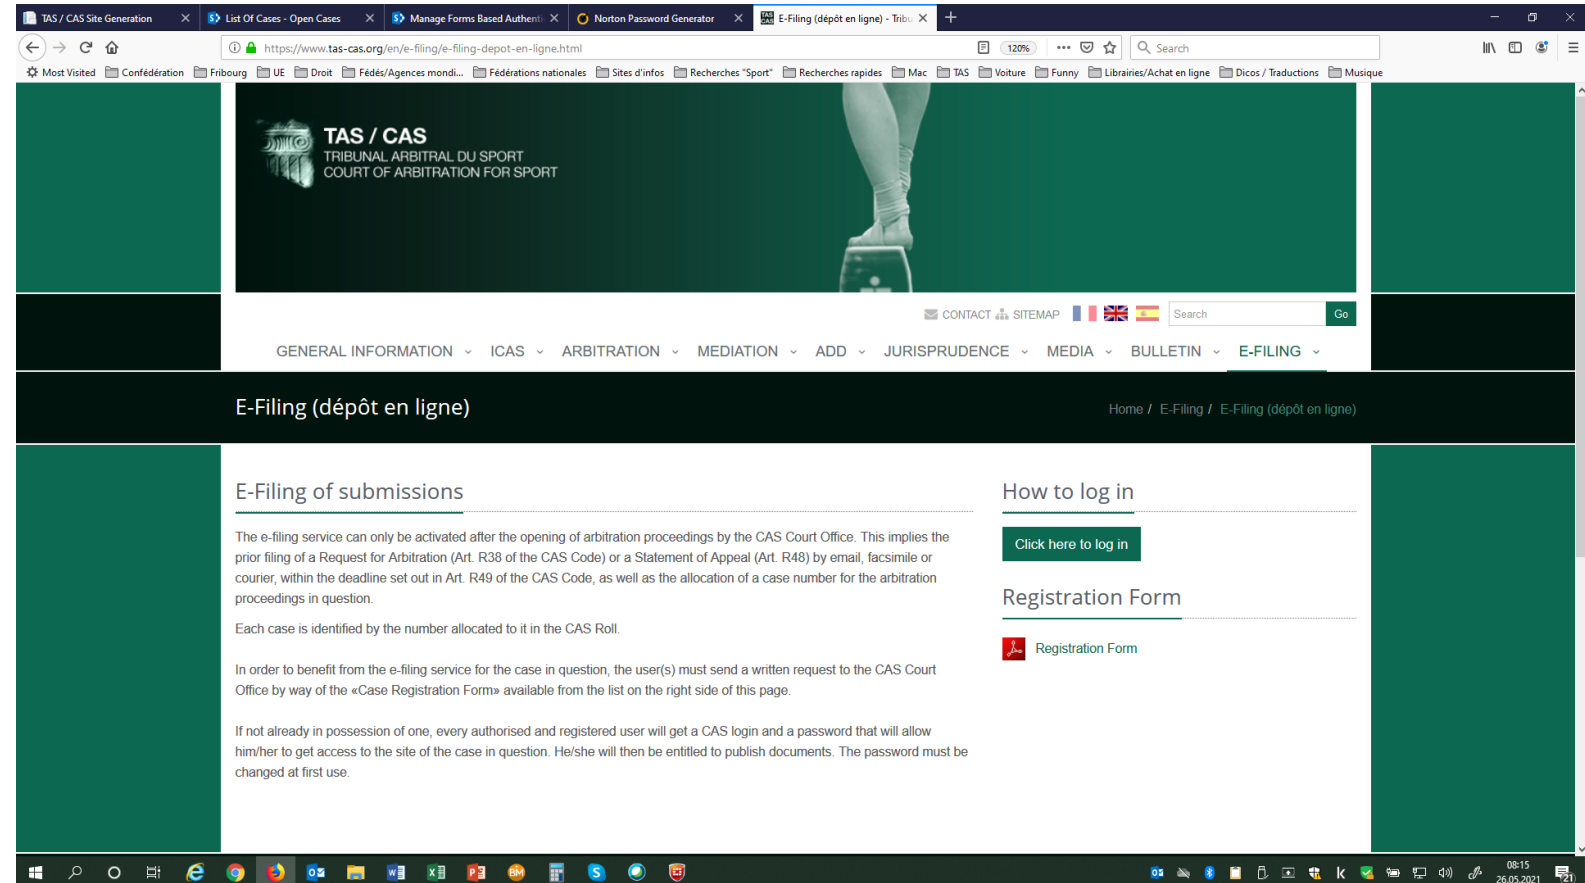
TAS / CAS Site Generation
List Of Cases - Open Cases
Manage Forms Based Authenti
Norton Password Generator
E-Filing (dépôt en ligne) - Tribu

https://www.tas-cas.org/en/e-filing/e-filing-depot-en-ligne.html
120%
Search

Most Visited
Confédération
Fribourg
UE
Droit
Fédés/Agences mondi...
Fédérations nationales
Sites d'infos
Recherches "Sport"
Recherches rapides
Mac
TAS
Voiture
Funny
Librairies/Achat en ligne
Dicos / Traductions
Musique

TAS / CAS
TRIBUNAL ARBITRAL DU SPORT
COURT OF ARBITRATION FOR SPORT

CONTACT SITEMAP
Search
Go

GENERAL INFORMATION ICAS ARBITRATION MEDIATION ADD JURISPRUDENCE MEDIA BULLETIN E-FILING

E-Filing (dépôt en ligne)
Home / E-Filing / E-Filing (dépôt en ligne)

E-Filing of submissions

The e-filing service can only be activated after the opening of arbitration proceedings by the CAS Court Office. This implies the prior filing of a Request for Arbitration (Art. R38 of the CAS Code) or a Statement of Appeal (Art. R48) by email, facsimile or courier, within the deadline set out in Art. R49 of the CAS Code, as well as the allocation of a case number for the arbitration proceedings in question.

Each case is identified by the number allocated to it in the CAS Roll.

In order to benefit from the e-filing service for the case in question, the user(s) must send a written request to the CAS Court Office by way of the «Case Registration Form» available from the list on the right side of this page.

If not already in possession of one, every authorised and registered user will get a CAS login and a password that will allow him/her to get access to the site of the case in question. He/she will then be entitled to publish documents. The password must be changed at first use.

How to log in

Click here to log in

Registration Form

Registration Form

08:15
26.05.2021